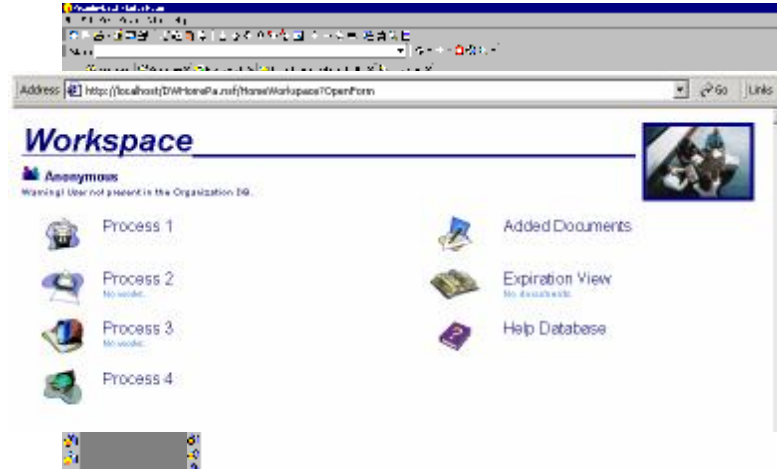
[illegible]

Address http://localhost/DWHomePa.nsf/HomeWorkspace?OpenForm Go Links

Workspace

Anonymous
Warning! User not present in the Organization DB.

Process 1

Process 2
No works.

Process 3
No works.

Process 4

Added Documents

Expiration View
No documents.

Help Database